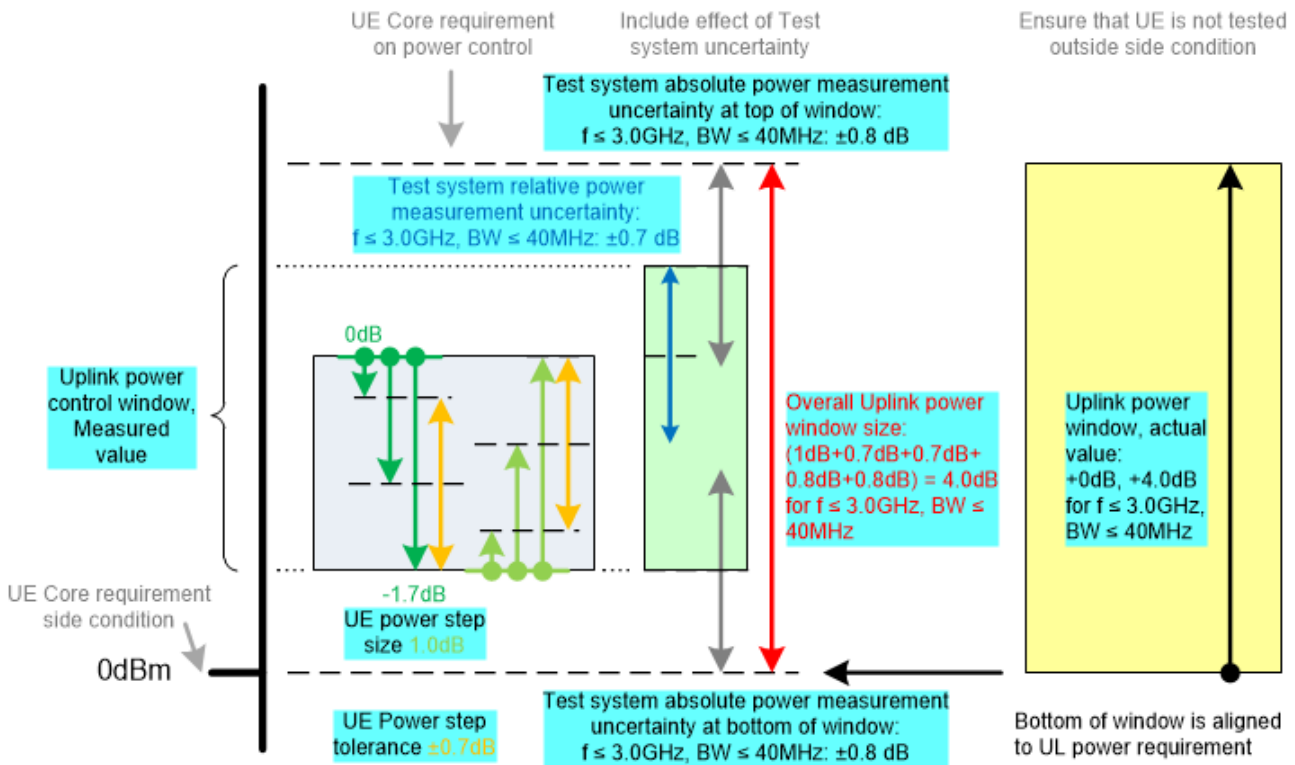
UE Core requirement on power control

Include effect of Test system uncertainty

Ensure that UE is not tested outside side condition

Test system absolute power measurement uncertainty at top of window: f ≤ 3.0GHz, BW ≤ 40MHz: ±0.8 dB

Test system relative power measurement uncertainty: f ≤ 3.0GHz, BW ≤ 40MHz: ±0.7 dB

Uplink power control window, Measured value

0dB

-1.7dB

UE power step size 1.0dB

Overall Uplink power window size: (1dB+0.7dB+0.7dB+ 0.8dB+0.8dB) = 4.0dB for f ≤ 3.0GHz, BW ≤ 40MHz

Uplink power window, actual value: +0dB, +4.0dB for f ≤ 3.0GHz, BW ≤ 40MHz

UE Core requirement side condition

0dBm

UE Power step tolerance ±0.7dB

Test system absolute power measurement uncertainty at bottom of window: f ≤ 3.0GHz, BW ≤ 40MHz: ±0.8 dB

Bottom of window is aligned to UL power requirement